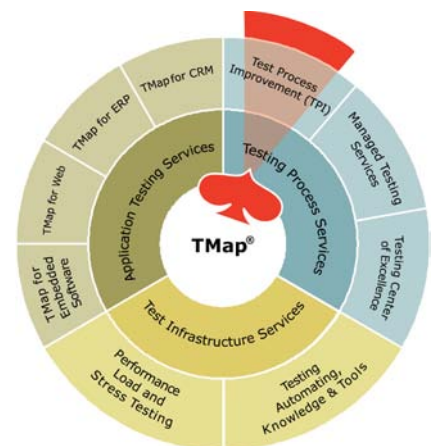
TMap®

Application Testing Services

Testing Process Services

Test Infrastructure Services

TMap for CRM

TMap for ERP

TMap for Web

TMap for Embedded Software

Test Process Improvement (TPI)

Managed Testing Services

Testing Center of Excellence

Testing Automating, Knowledge & Tools

Performance Load and Stress Testing